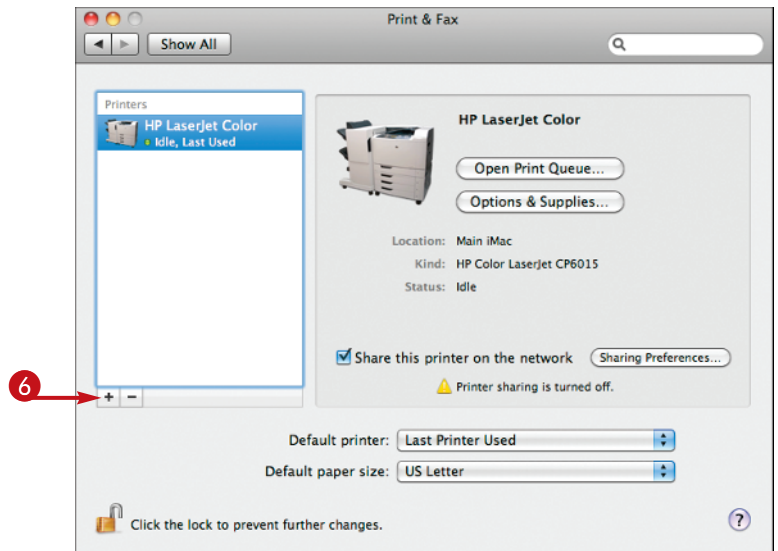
Print & Fax

Show All

Printers

HP LaserJet Color
Idle, Last Used

HP LaserJet Color

Open Print Queue...

Options & Supplies...

Location: Main iMac

Kind: HP Color LaserJet CP6015

Status: Idle

Share this printer on the network

Sharing Preferences...

Printer sharing is turned off.

6

+ −

Default printer: Last Printer Used

Default paper size: US Letter

Click the lock to prevent further changes.

?